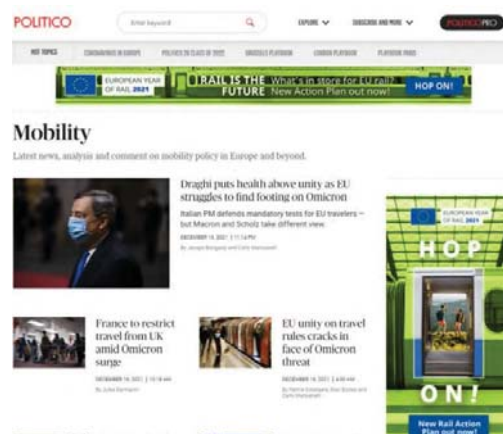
POLITICO

Enter keyword

EXPLORE

SUBSCRIBE AND MORE

POLITICO PRO

HOT TOPICS

CORONAVIRUS IN EUROPE

POLITICO 28: CLASS OF 2022

BRUSSELS PLAYBOOK

LONDON PLAYBOOK

PLAYBOOK PARIS

EUROPEAN YEAR OF RAIL 2021

RAIL IS THE FUTURE

What's in store for EU rail? New Action Plan out now!

HOP ON!

Mobility

Latest news, analysis and comment on mobility policy in Europe and beyond.

Draghi puts health above unity as EU struggles to find footing on Omicron

Italian PM defends mandatory tests for EU travelers — but Macron and Scholz take different view.

DECEMBER 15, 2021 | 1:13 PM

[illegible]

France to restrict travel from UK amid Omicron surge

DECEMBER 16, 2021 | 10:18 AM

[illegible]

EU unity on travel rules cracks in face of Omicron threat

DECEMBER 14, 2021 | 4:00 AM

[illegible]

EUROPEAN YEAR OF RAIL 2021

HOP

ON!

New Rail Action Plan out now!